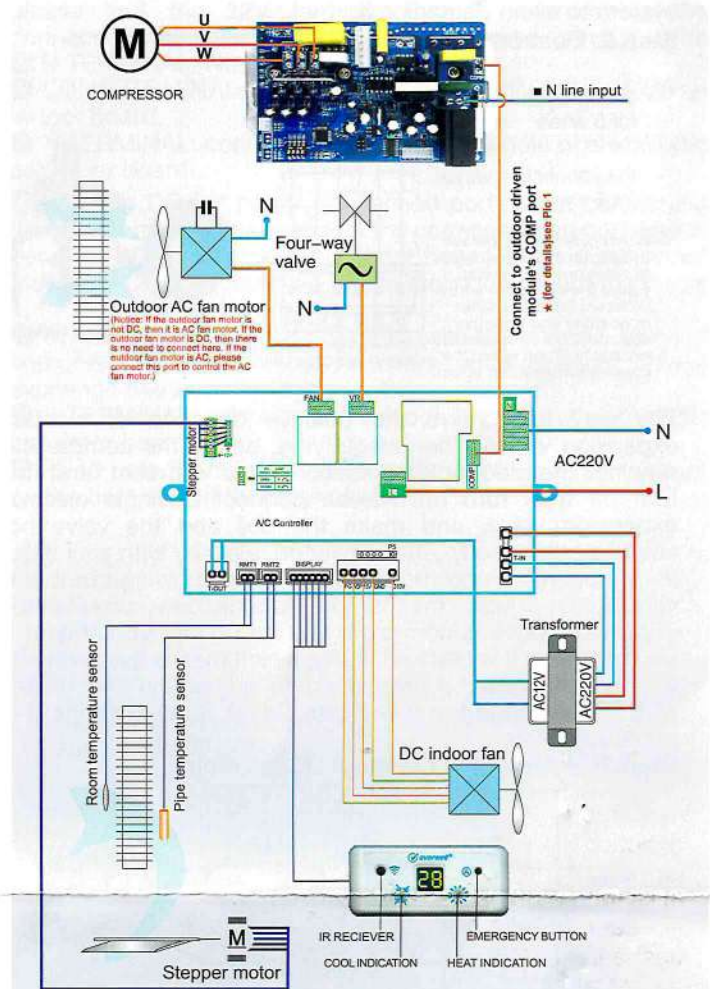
M
U
V
W
COMPRESSOR

■ N line input

Connect to outdoor driven module's COMP port
★ (for details)see Pic 1

N
Four-way valve
N

Outdoor AC fan motor
(Notice: If the outdoor fan motor is not DC, then it is AC fan motor. If the outdoor fan motor is DC, then there is no need to connect here. If the outdoor fan motor is AC, please connect this port to control the AC fan motor.)

FAN
VT
Stepper motor
COMP
A/C Controller
N
AC220V
L
P5
T-OUT
RMT1
RMT2
DISPLAY
T-IN
Transformer
AC12V
AC220V

Room temperature sensor
Pipe temperature sensor

DC indoor fan

everest
28

IR RECIEVER
EMERGENCY BUTTON
COOL INDICATION
HEAT INDICATION

M
Stepper motor